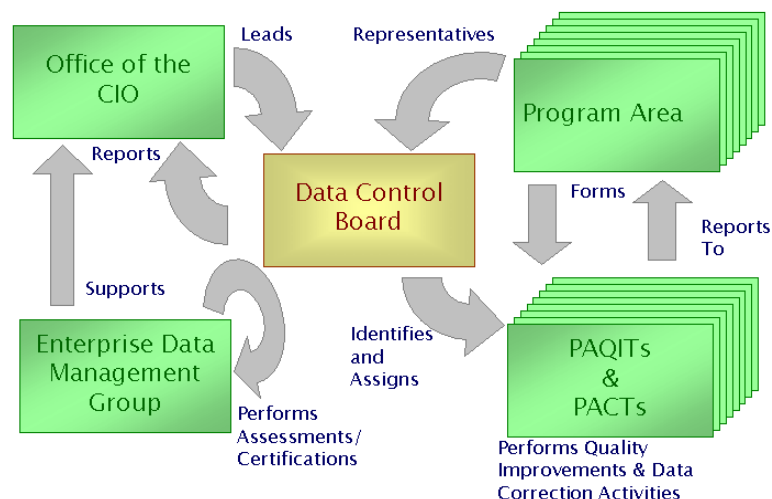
Office of the CIO

Leads

Representatives

Program Area

Reports

Data Control Board

Forms

Reports To

Supports

Enterprise Data Management Group

Identifies and Assigns

PAQITs & PACTs

Performs Assessments/ Certifications

Performs Quality Improvements & Data Correction Activities